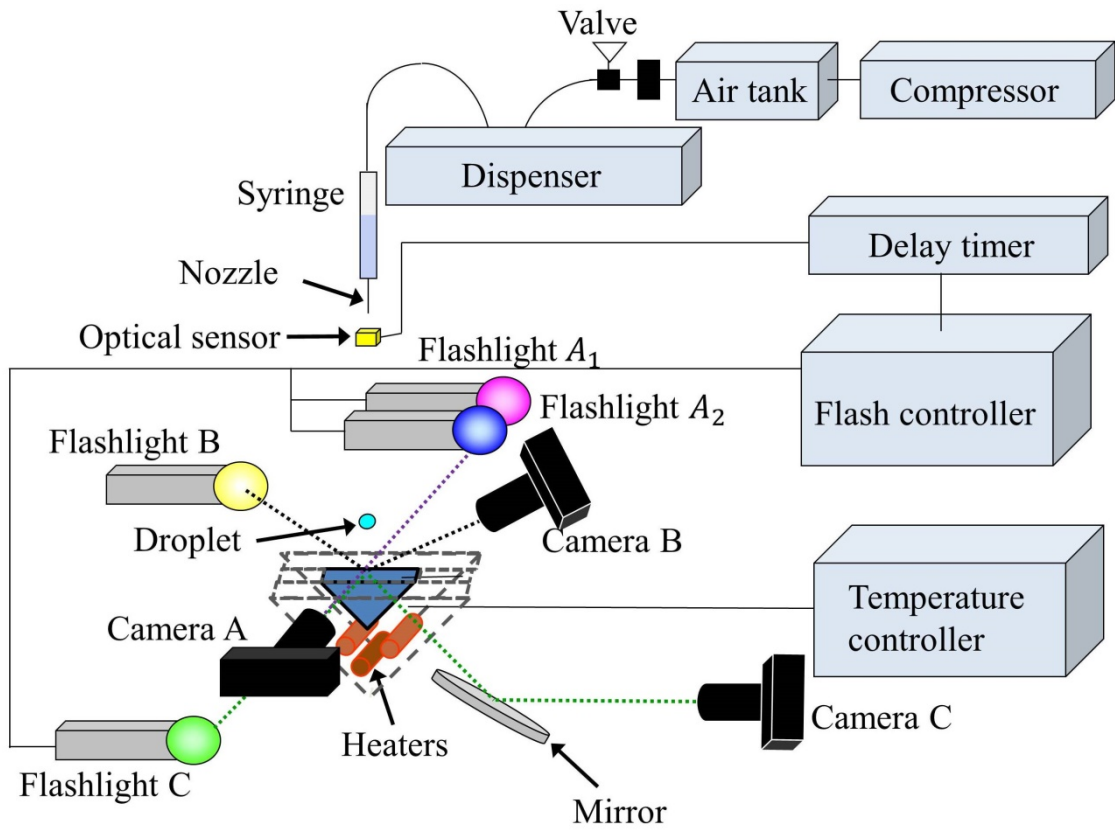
Valve

Air tank

Compressor

Dispenser

Syringe

Delay timer

Nozzle

Optical sensor

Flashlight $A_1$

Flashlight $A_2$

Flash controller

Flashlight B

Droplet

Camera B

Temperature controller

Camera A

Camera C

Heaters

Flashlight C

Mirror